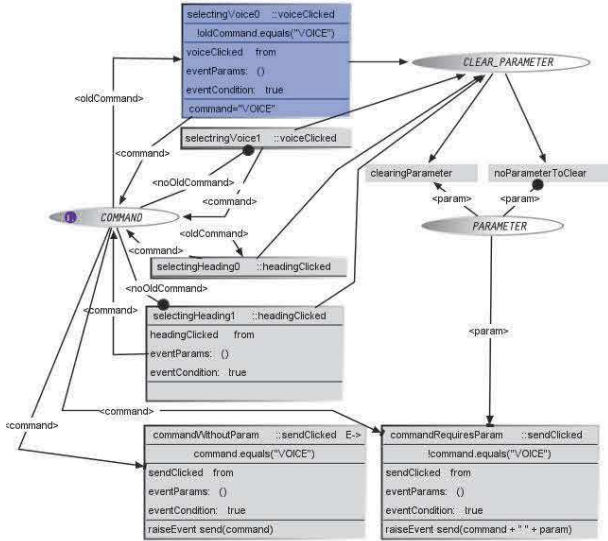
selectingVoice0 ::voiceClicked
!oldCommand.equals("VOICE")
voiceClicked from
eventParams: ()
eventCondition: true
command="VOICE"

CLEAR_PARAMETER

<oldCommand>

selectringVoice1 ::voiceClicked

<command>

<noOldCommand>

<command>

clearingParameter

noParameterToClear

<param>

<param>

COMMAND

<oldCommand>

PARAMETER

<command>

selectingHeading0 ::headingClicked

<noOldCommand>

<command>

selectingHeading1 ::headingClicked
headingClicked from
eventParams: ()
eventCondition: true

<param>

<command>

<command>

commandWithoutParam ::sendClicked E->
command.equals("VOICE")
sendClicked from
eventParams: ()
eventCondition: true
raiseEvent send(command)

commandRequiresParam ::sendClicked
!command.equals("VOICE")
sendClicked from
eventParams: ()
eventCondition: true
raiseEvent send(command + " " + param)